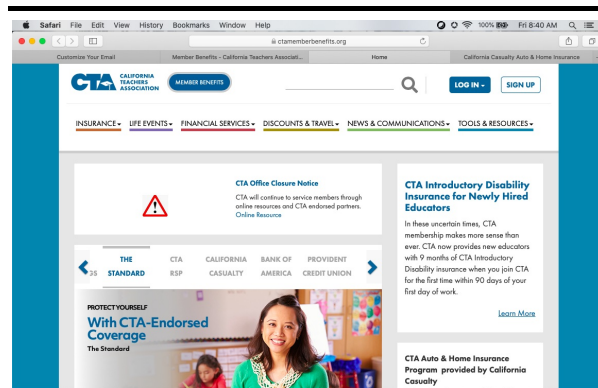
Safari File Edit View History Bookmarks Window Help

100% Fri 8:40 AM

ctamemberbenefits.org

Customize Your Email | Member Benefits - California Teachers Associati... | Home | California Casualty Auto & Home Insurance

CTA CALIFORNIA TEACHERS ASSOCIATION

MEMBER BENEFITS

LOG IN | SIGN UP

INSURANCE | LIFE EVENTS | FINANCIAL SERVICES | DISCOUNTS & TRAVEL | NEWS & COMMUNICATIONS | TOOLS & RESOURCES

CTA Office Closure Notice

CTA will continue to service members through online resources and CTA endorsed partners. Online Resource

35 | THE STANDARD | CTA RSP | CALIFORNIA CASUALTY | BANK OF AMERICA | PROVIDENT CREDIT UNION

PROTECT YOURSELF

With CTA-Endorsed Coverage

The Standard

CTA Introductory Disability Insurance for Newly Hired Educators

In these uncertain times, CTA membership makes more sense than ever. CTA now provides new educators with 9 months of CTA Introductory Disability insurance when you join CTA for the first time within 90 days of your first day of work.

Learn More

CTA Auto & Home Insurance Program provided by California Casualty